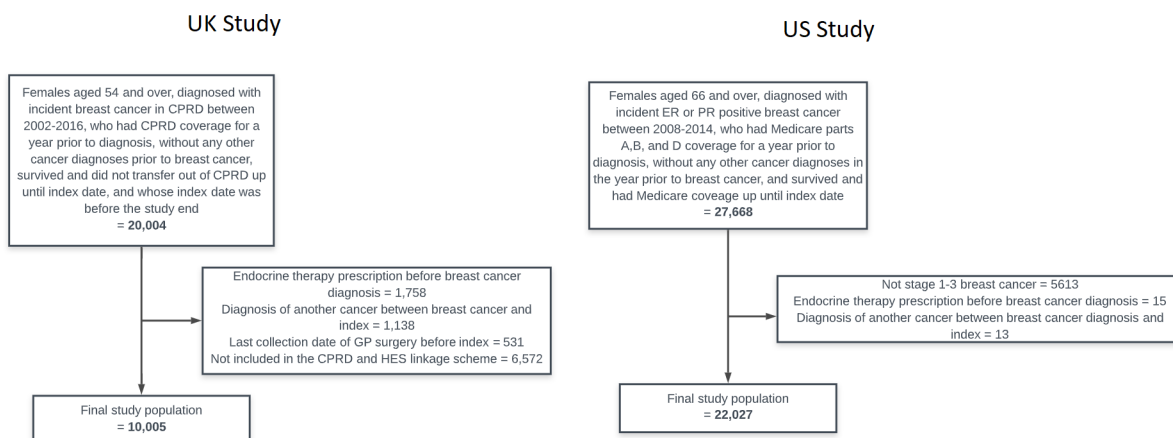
UK Study

Females aged 54 and over, diagnosed with incident breast cancer in CPRD between 2002-2016, who had CPRD coverage for a year prior to diagnosis, without any other cancer diagnoses prior to breast cancer, survived and did not transfer out of CPRD up until index date, and whose index date was before the study end
= **20,004**

Endocrine therapy prescription before breast cancer diagnosis = 1,758
Diagnosis of another cancer between breast cancer and index = 1,138
Last collection date of GP surgery before index = 531
Not included in the CPRD and HES linkage scheme = 6,572

Final study population
= **10,005**

US Study

Females aged 66 and over, diagnosed with incident ER or PR positive breast cancer between 2008-2014, who had Medicare parts A,B, and D coverage for a year prior to diagnosis, without any other cancer diagnoses in the year prior to breast cancer, and survived and had Medicare coveage up until index date
= **27,668**

Not stage 1-3 breast cancer = 5613
Endocrine therapy prescription before breast cancer diagnosis = 15
Diagnosis of another cancer between breast cancer diagnosis and index = 13

Final study population
= **22,027**